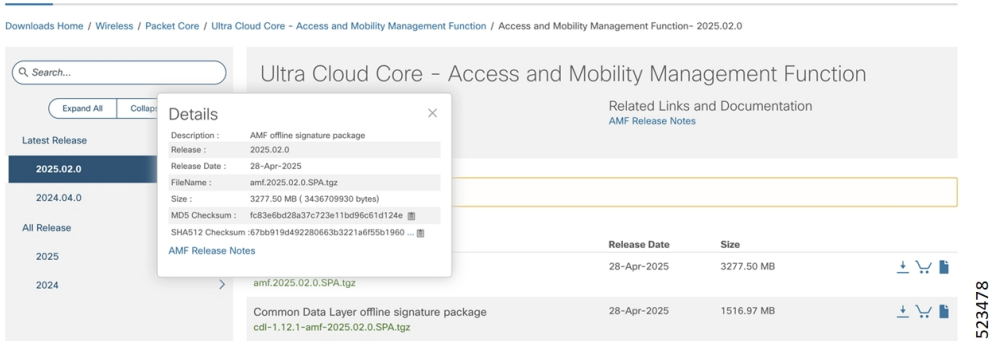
Downloads Home / Wireless / Packet Core / Ultra Cloud Core - Access and Mobility Management Function / Access and Mobility Management Function- 2025.02.0

Search...

Expand All Collaps

Latest Release

2025.02.0

2024.04.0

All Release

2025

2024

Ultra Cloud Core - Access and Mobility Management Function

Related Links and Documentation
AMF Release Notes

Details

| | |
|---|---|
| Description : | AMF offline signature package |
| Release : | 2025.02.0 |
| Release Date : | 28-Apr-2025 |
| FileName : | amf.2025.02.0.SPA.tgz |
| Size : | 3277.50 MB ( 3436709930 bytes) |
| MD5 Checksum : | fc83e6bd28a37c723e11bd96c61d124e |
| SHA512 Checksum : | 67bb919d492280663b3221a6f55b1960 ... |

AMF Release Notes

Release Date Size

amf.2025.02.0.SPA.tgz 28-Apr-2025 3277.50 MB

Common Data Layer offline signature package
cdl-1.12.1-amf-2025.02.0.SPA.tgz 28-Apr-2025 1516.97 MB

523478